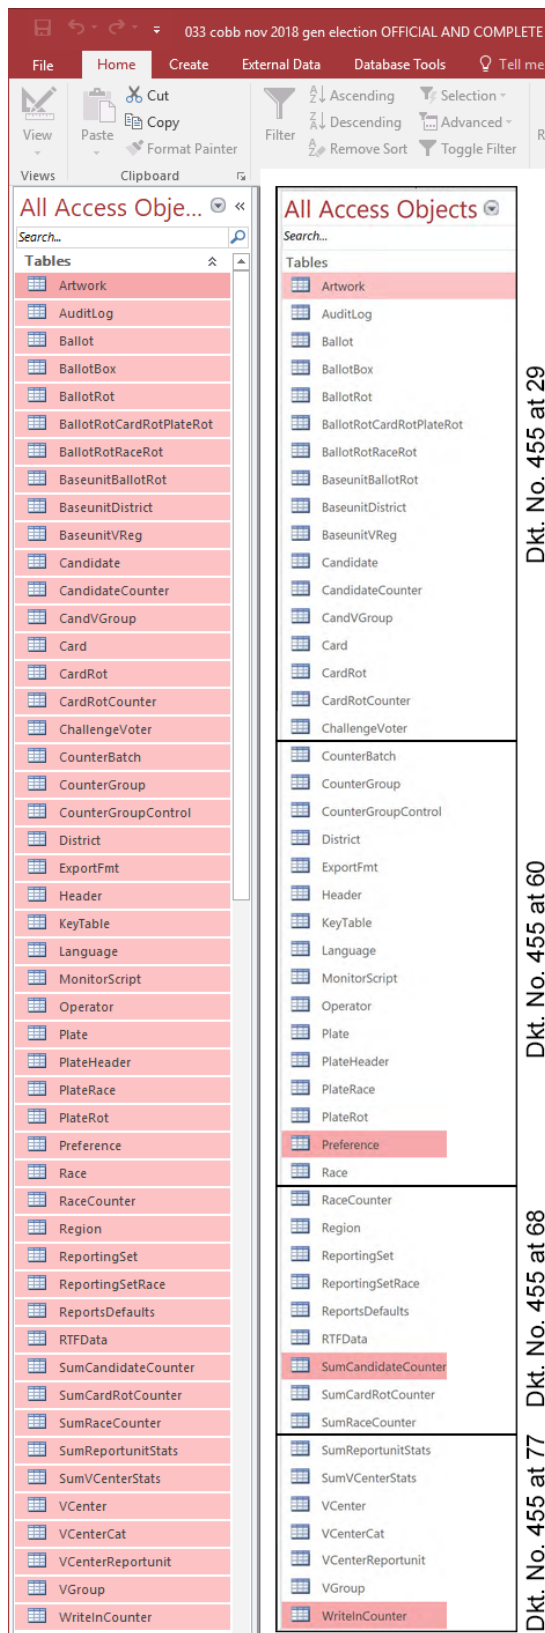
033 cobb nov 2018 gen election OFFICIAL AND COMPLETE

File | Home | Create | External Data | Database Tools | Tell me

View | Paste | Cut | Copy | Format Painter | Filter | Ascending | Descending | Remove Sort | Selection | Advanced | Toggle Filter

Views | Clipboard

All Access Obje...

Search...

Tables

Artwork
AuditLog
Ballot
BallotBox
BallotRot
BallotRotCardRotPlateRot
BallotRotRaceRot
BaseunitBallotRot
BaseunitDistrict
BaseunitVReg
Candidate
CandidateCounter
CandVGroup
Card
CardRot
CardRotCounter
ChallengeVoter
CounterBatch
CounterGroup
CounterGroupControl
District
ExportFmt
Header
KeyTable
Language
MonitorScript
Operator
Plate
PlateHeader
PlateRace
PlateRot
Preference
Race
RaceCounter
Region
ReportingSet
ReportingSetRace
ReportsDefaults
RTFData
SumCandidateCounter
SumCardRotCounter
SumRaceCounter
SumReportunitStats
SumVCenterStats
VCenter
VCenterCat
VCenterReportunit
VGroup
WriteInCounter

All Access Objects

Search...

Tables

Artwork
AuditLog
Ballot
BallotBox
BallotRot
BallotRotCardRotPlateRot
BallotRotRaceRot
BaseunitBallotRot
BaseunitDistrict
BaseunitVReg
Candidate
CandidateCounter
CandVGroup
Card
CardRot
CardRotCounter
ChallengeVoter

Dkt. No. 455 at 29

CounterBatch
CounterGroup
CounterGroupControl
District
ExportFmt
Header
KeyTable
Language
MonitorScript
Operator
Plate
PlateHeader
PlateRace
PlateRot
Preference
Race

Dkt. No. 455 at 60

RaceCounter
Region
ReportingSet
ReportingSetRace
ReportsDefaults
RTFData
SumCandidateCounter
SumCardRotCounter
SumRaceCounter

Dkt. No. 455 at 68

SumReportunitStats
SumVCenterStats
VCenter
VCenterCat
VCenterReportunit
VGroup
WriteInCounter

Dkt. No. 455 at 77